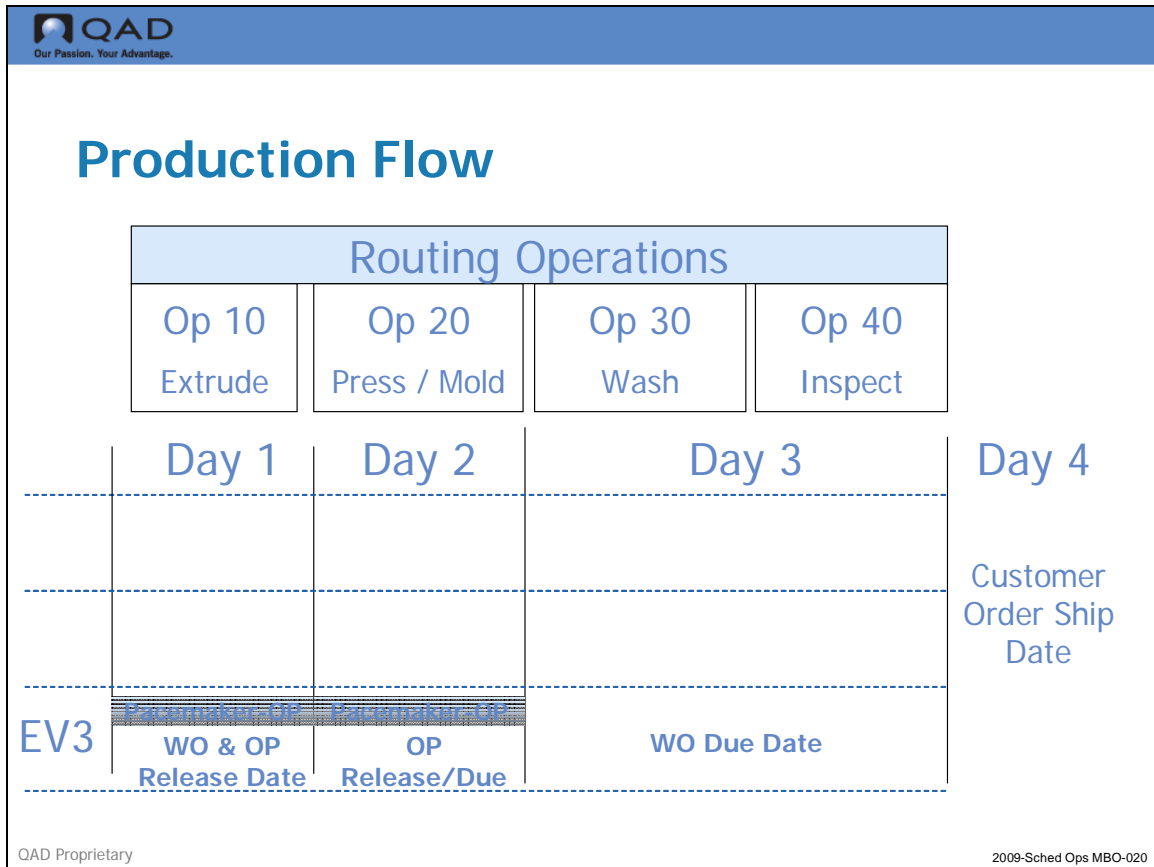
QAD
Our Passion. Your Advantage.

Production Flow

Routing Operations

| Op 10 Extrude | Op 20 Press / Mold | Op 30 Wash | Op 40 Inspect |
|---|---|---|---|

Day 1 Day 2 Day 3 Day 4

Customer Order Ship Date

Pacemaker OP Pacemaker OP

EV3

WO & OP Release Date

OP Release/Due

WO Due Date

QAD Proprietary

2009-Sched Ops MBO-020